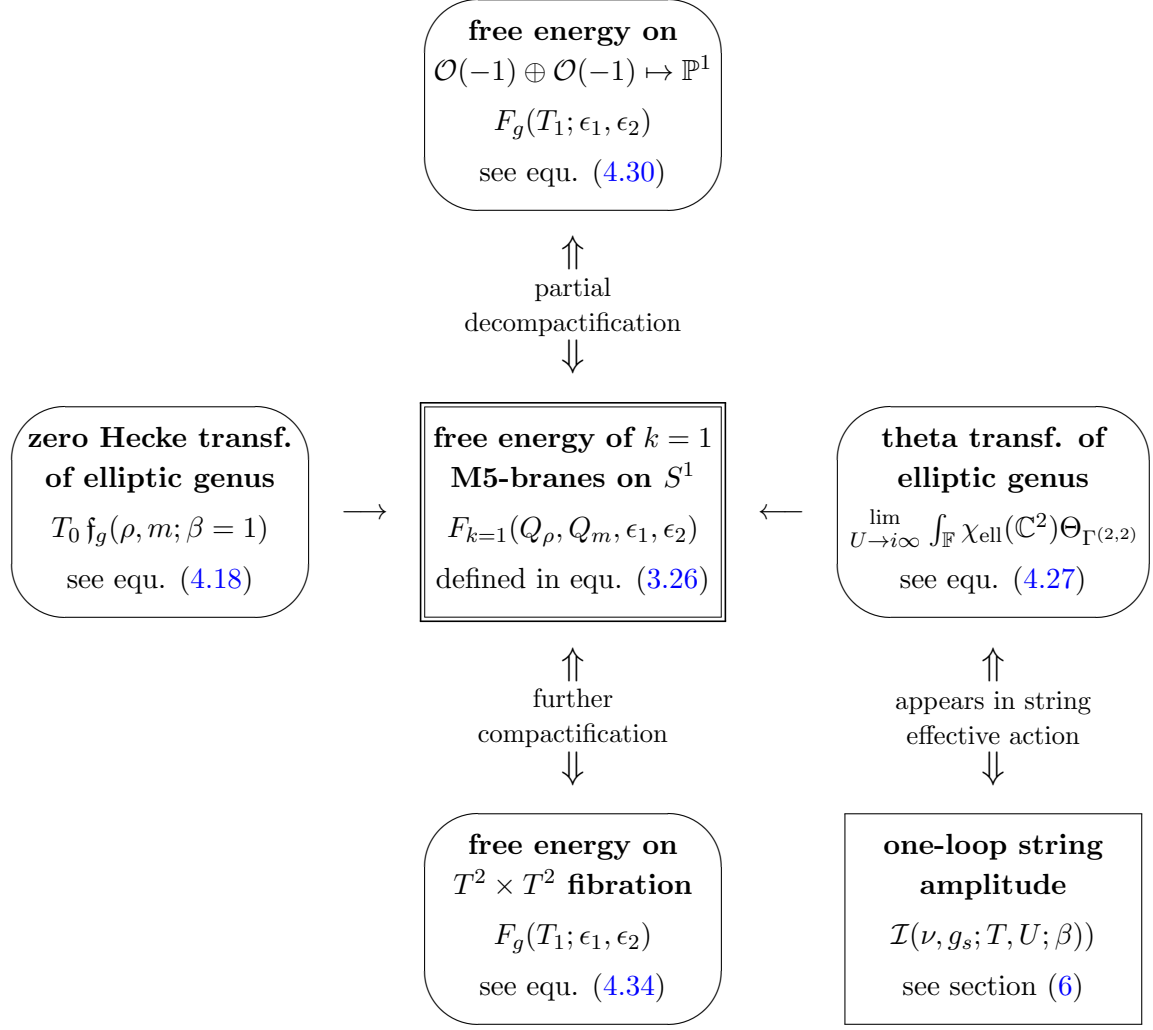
**free energy on**
$\mathcal{O}(-1)\oplus\mathcal{O}(-1)\mapsto\mathbb{P}^1$
$F_g(T_1;\epsilon_1,\epsilon_2)$
see equ. (4.30)

$\Uparrow$
partial
decompactification
$\Downarrow$

**zero Hecke transf. of elliptic genus**
$T_0\,\mathfrak{f}_g(\rho,m;\beta=1)$
see equ. (4.18)

$\longrightarrow$

**free energy of $k=1$ M5-branes on $S^1$**
$F_{k=1}(Q_\rho,Q_m,\epsilon_1,\epsilon_2)$
defined in equ. (3.26)

$\longleftarrow$

**theta transf. of elliptic genus**
$\lim_{U\to i\infty}\int_{\mathbb{F}}\chi_{\text{ell}}(\mathbb{C}^2)\Theta_{\Gamma^{(2,2)}}$
see equ. (4.27)

$\Uparrow$
further
compactification
$\Downarrow$

$\Uparrow$
appears in string
effective action
$\Downarrow$

**free energy on**
$T^2\times T^2$ **fibration**
$F_g(T_1;\epsilon_1,\epsilon_2)$
see equ. (4.34)

**one-loop string amplitude**
$\mathcal{I}(\nu,g_s;T,U;\beta))$
see section (6)